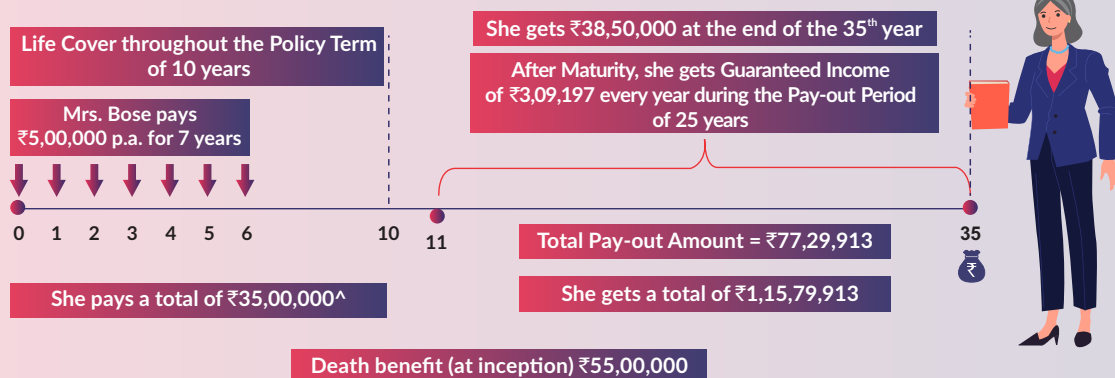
Life Cover throughout the Policy Term of 10 years

Mrs. Bose pays ₹5,00,000 p.a. for 7 years

She gets ₹38,50,000 at the end of the 35$^{th}$ year

After Maturity, she gets Guaranteed Income of ₹3,09,197 every year during the Pay-out Period of 25 years

0 1 2 3 4 5 6 10 11 35

Total Pay-out Amount = ₹77,29,913

₹

She pays a total of ₹35,00,000^

She gets a total of ₹1,15,79,913

Death benefit (at inception) ₹55,00,000